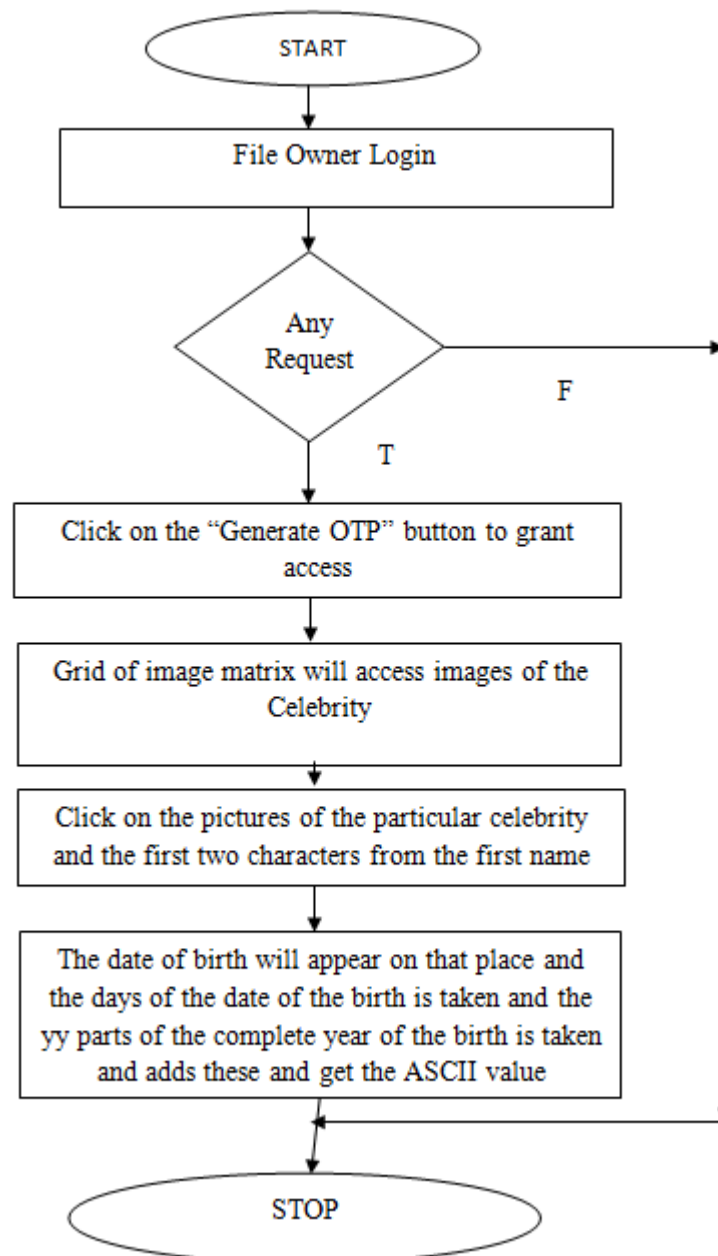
START

File Owner Login

Any Request

F

T

Click on the “Generate OTP” button to grant access

Grid of image matrix will access images of the Celebrity

Click on the pictures of the particular celebrity and the first two characters from the first name

The date of birth will appear on that place and the days of the date of the birth is taken and the yy parts of the complete year of the birth is taken and adds these and get the ASCII value

STOP